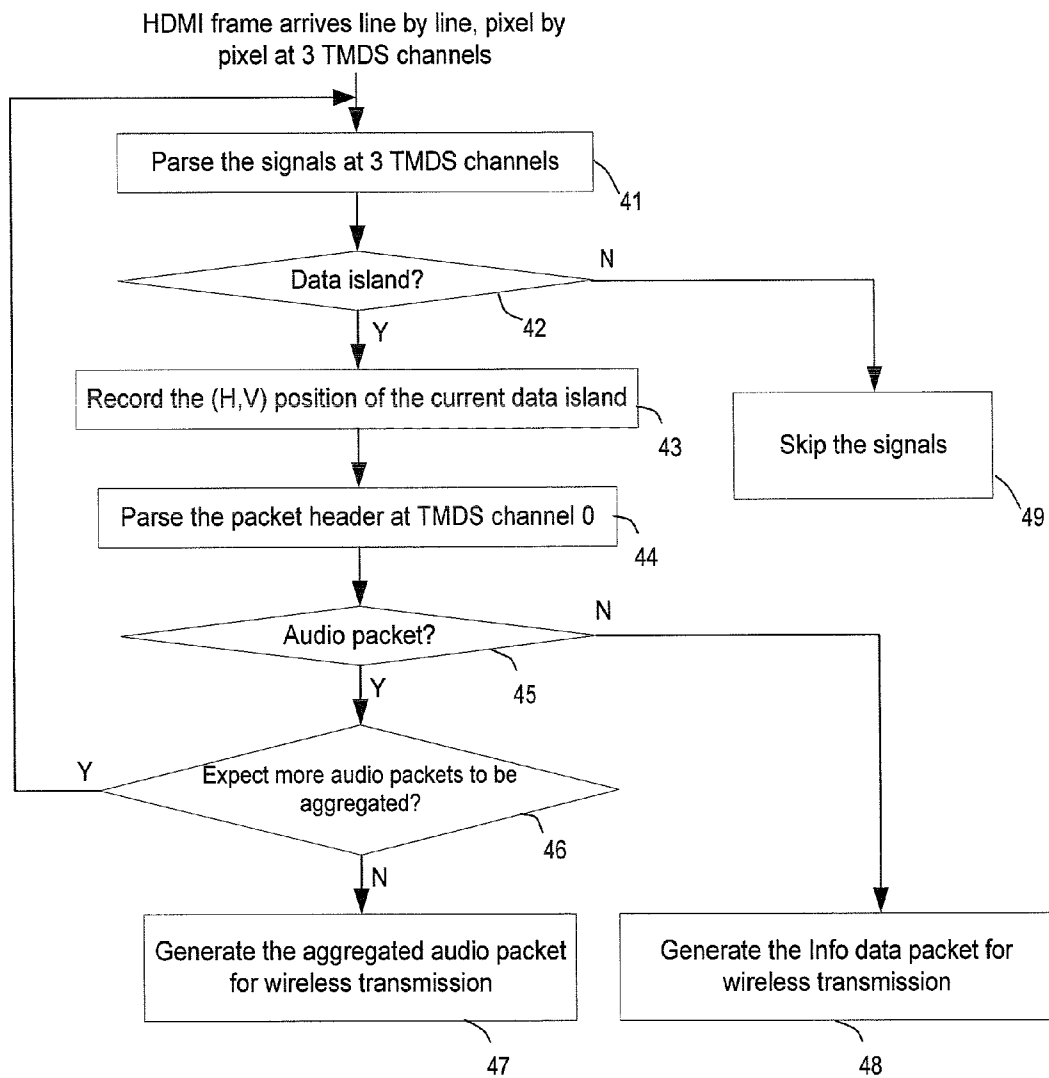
HDMI frame arrives line by line, pixel by pixel at 3 TMDS channels

Parse the signals at 3 TMDS channels

41

Data island?

N

Y

42

Record the (H,V) position of the current data island

43

Skip the signals

49

Parse the packet header at TMDS channel 0

44

Audio packet?

N

Y

45

Y

Expect more audio packets to be aggregated?

46

N

Generate the aggregated audio packet for wireless transmission

47

Generate the Info data packet for wireless transmission

48